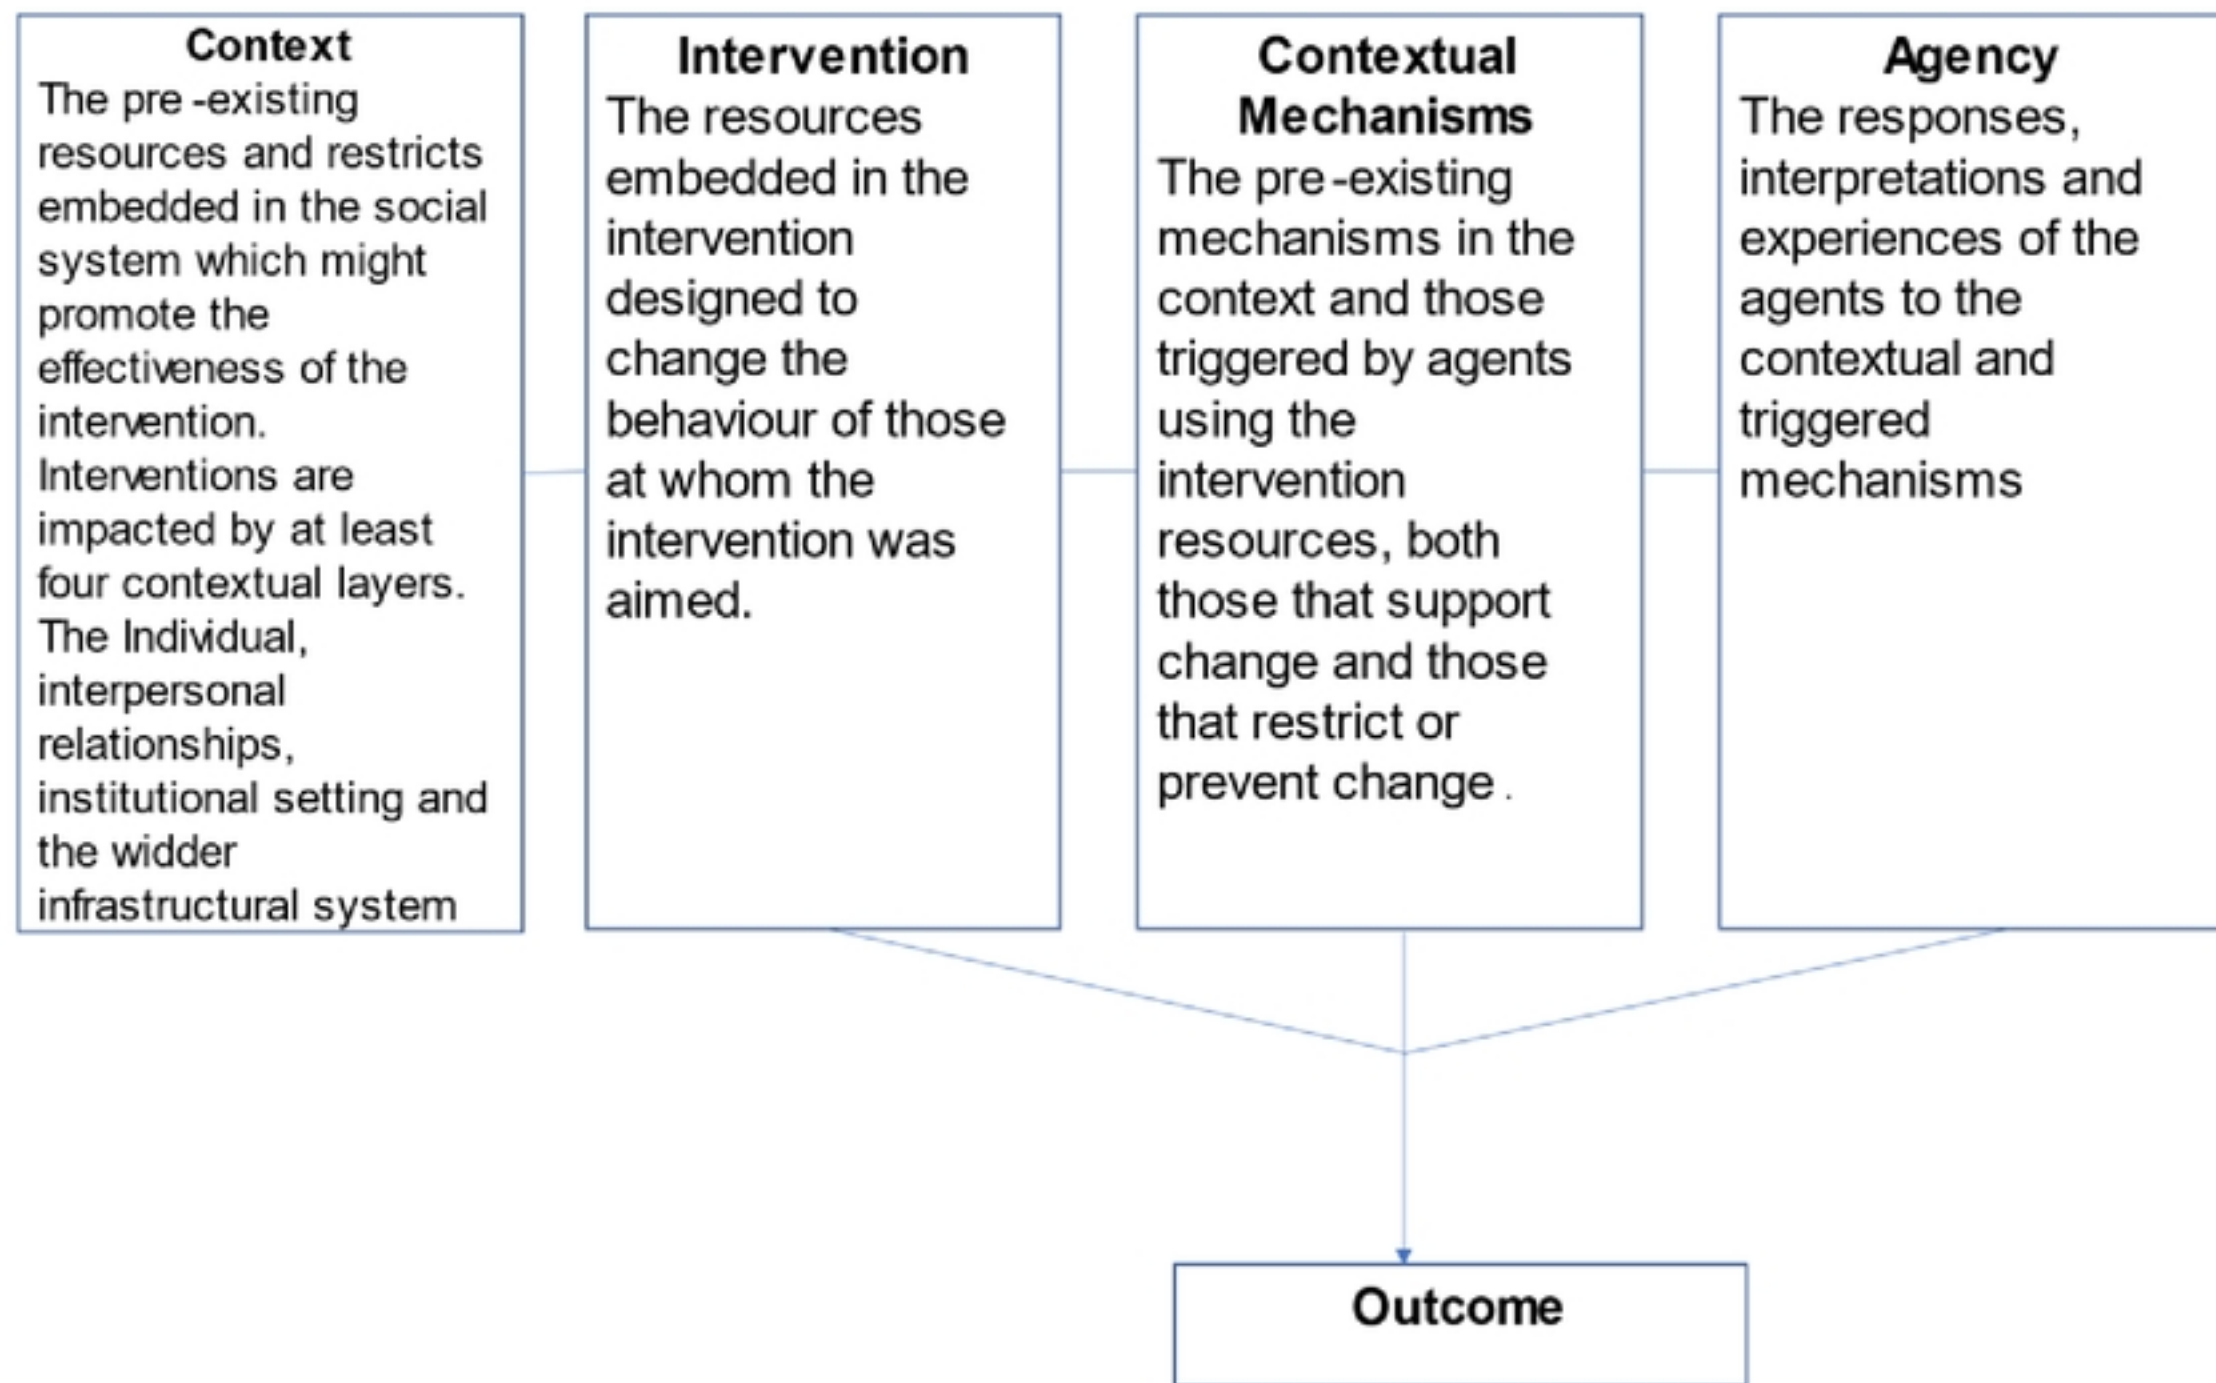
Context
The pre -existing resources and restricts embedded in the social system which might promote the effectiveness of the intervention. Interventions are impacted by at least four contextual layers. The Individual, interpersonal relationships, institutional setting and the widder infrastructural system

Intervention
The resources embedded in the intervention designed to change the behaviour of those at whom the intervention was aimed.

Contextual Mechanisms
The pre-existing mechanisms in the context and those triggered by agents using the intervention resources, both those that support change and those that restrict or prevent change .

Agency
The responses, interpretations and experiences of the agents to the contextual and triggered mechanisms

Outcome